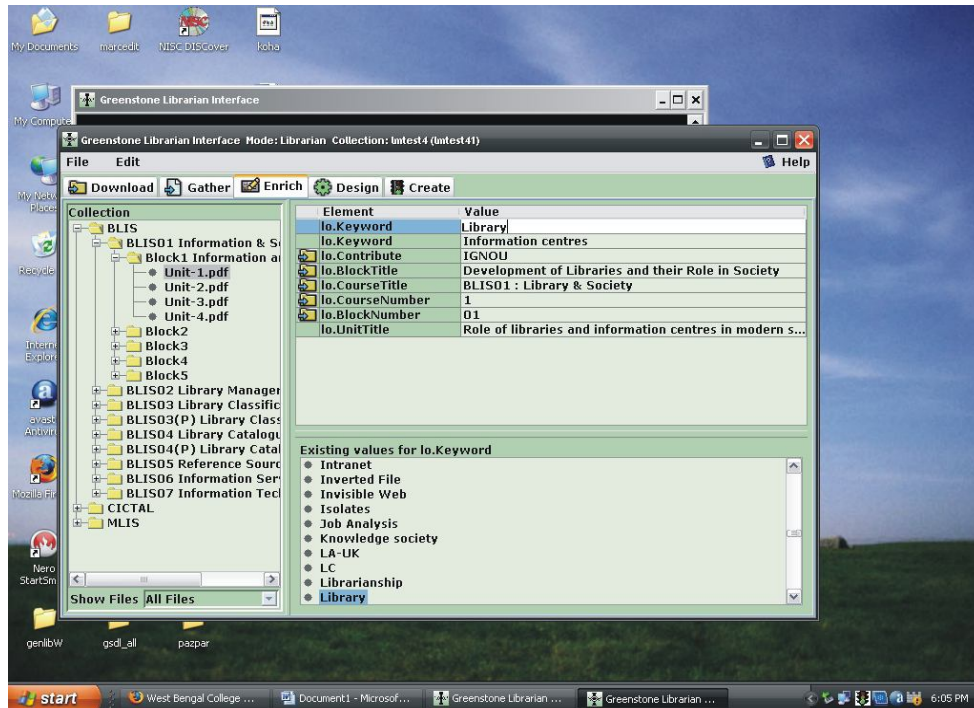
My Documents marcedit NISC DISCover koha

My Compute

My Netw Place

Recycle

Intern Explor

avast Antivir

Mozilla Fi

Nero StartSm

genlibW gsdl_all pazpar

Greenstone Librarian Interface

Greenstone Librarian Interface Mode: Librarian Collection: lmtest4 (lmtest41)

File Edit Help

Download Gather Enrich Design Create

Collection
BLIS
BLIS01 Information & S
Block1 Information a
Unit-1.pdf
Unit-2.pdf
Unit-3.pdf
Unit-4.pdf
Block2
Block3
Block4
Block5
BLIS02 Library Manager
BLIS03 Library Classific
BLIS03(P) Library Class
BLIS04 Library Catalogu
BLIS04(P) Library Catal
BLIS05 Reference Sourc
BLIS06 Information Ser
BLIS07 Information Tec
CICTAL
MLIS

Show Files All Files

| Element | Value |
|---|---|
| lo.Keyword | Library |
| lo.Keyword | Information centres |
| lo.Contribute | IGNOU |
| lo.BlockTitle | Development of Libraries and their Role in Society |
| lo.CourseTitle | BLIS01 : Library & Society |
| lo.CourseNumber | 1 |
| lo.BlockNumber | 01 |
| lo.UnitTitle | Role of libraries and information centres in modern s... |

Existing values for lo.Keyword
Intranet
Inverted File
Invisible Web
Isolates
Job Analysis
Knowledge society
LA-UK
LC
Librarianship
Library

start West Bengal College ... Document1 - Microsof... Greenstone Librarian ... Greenstone Librarian ... 6:05 PM